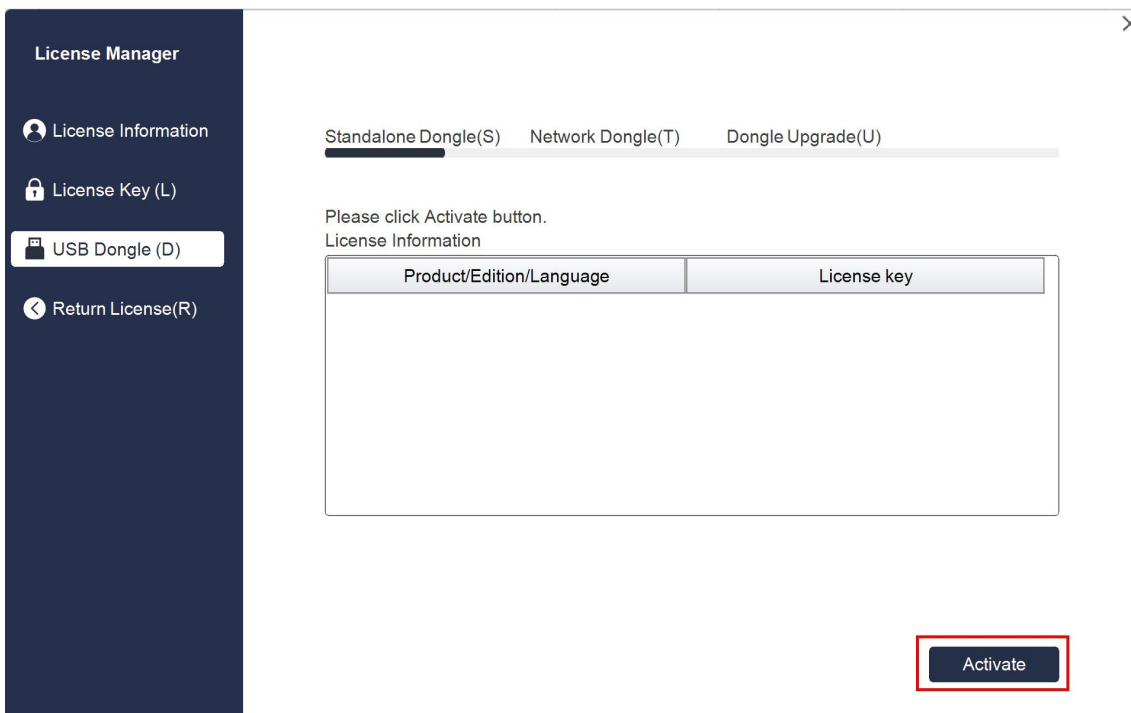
License Manager

License Information

License Key (L)

USB Dongle (D)

Return License(R)

Standalone Dongle(S) Network Dongle(T) Dongle Upgrade(U)

Please click Activate button.
License Information

| Product/Edition/Language | License key |
|---|---|

Activate